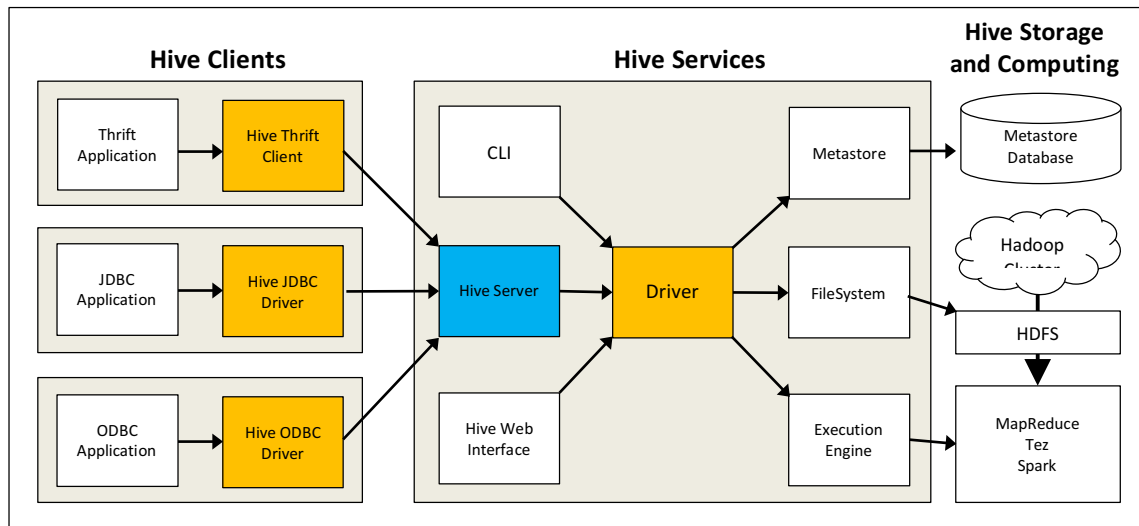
Hive Clients

Thrift Application

Hive Thrift Client

JDBC Application

Hive JDBC Driver

ODBC Application

Hive ODBC Driver

Hive Services

CLI

Hive Server

Hive Web Interface

Driver

Metastore

FileSystem

Execution Engine

Hive Storage and Computing

Metastore Database

Hadoop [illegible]

HDFS

MapReduce
Tez
Spark